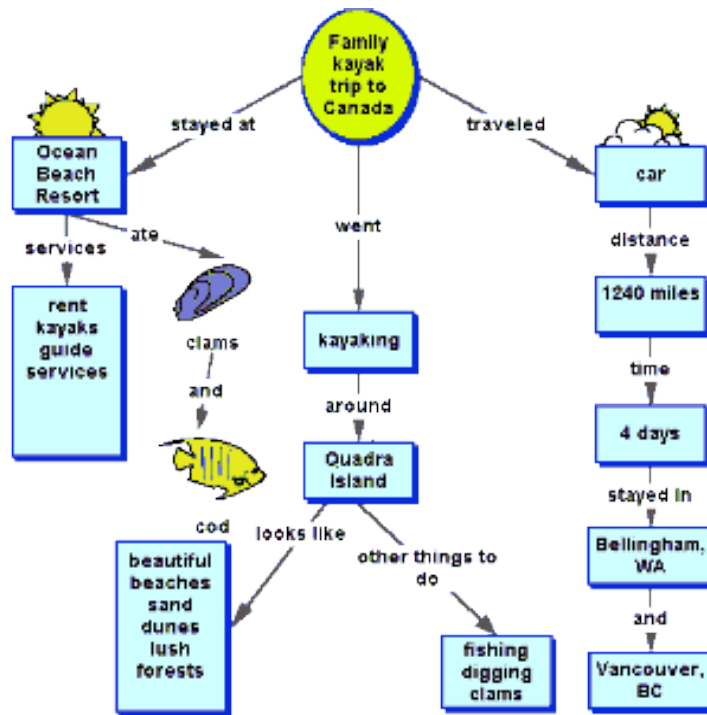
Family kayak trip to Canada

stayed at

Ocean Beach Resort

services

rent kayaks guide services

ate

clams

and

cod

went

kayaking

around

Quadra Island

looks like

beautiful beaches sand dunes lush forests

other things to do

fishing digging clams

traveled

car

distance

1240 miles

time

4 days

stayed in

Bellingham, WA

and

Vancouver, BC